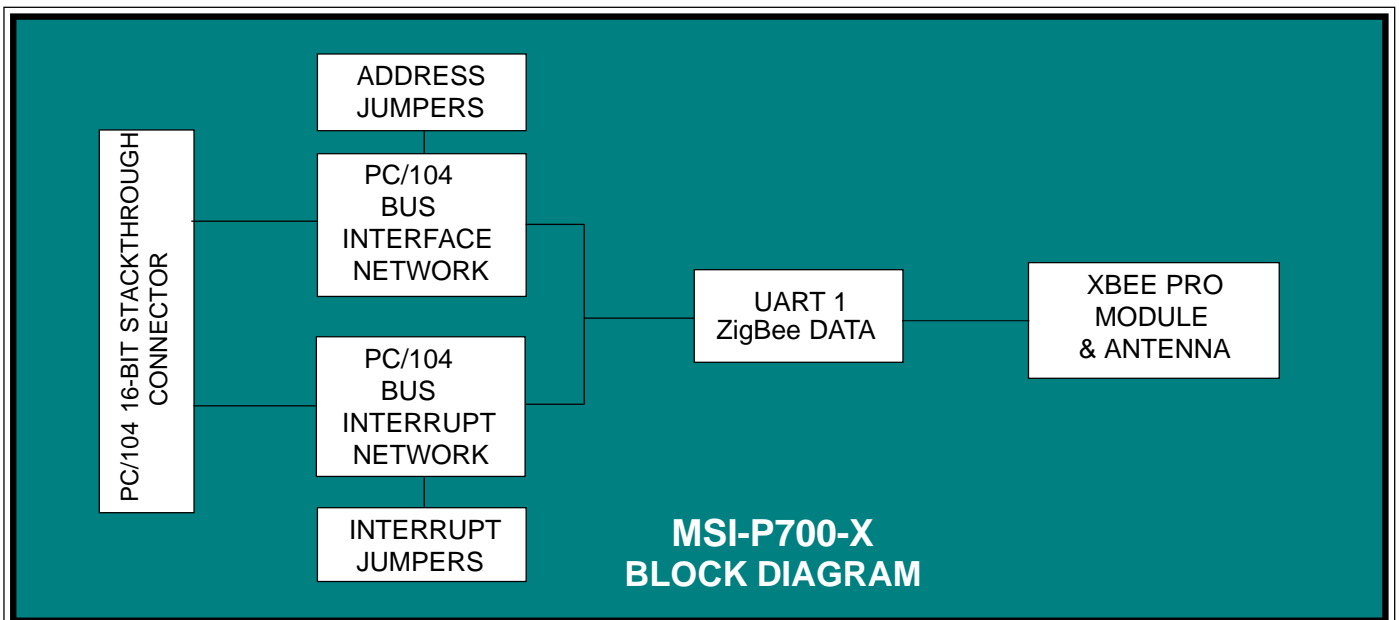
ADDRESS JUMPERS

PC/104 16-BIT STACKTHROUGH CONNECTOR

PC/104 BUS INTERFACE NETWORK

PC/104 BUS INTERRUPT NETWORK

INTERRUPT JUMPERS

UART 1 ZigBee DATA

XBEE PRO MODULE & ANTENNA

MSI-P700-X
BLOCK DIAGRAM